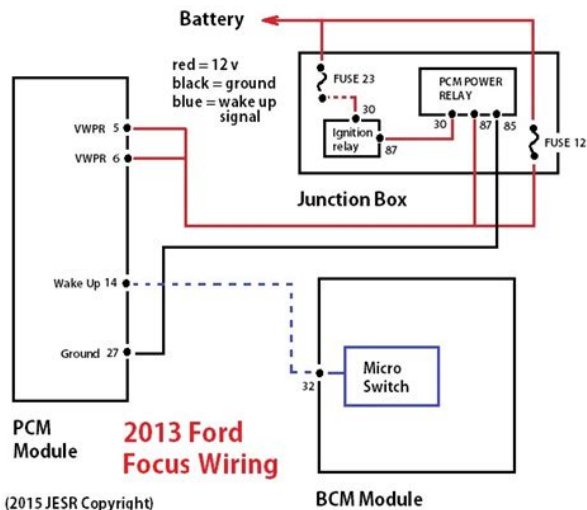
Battery

red = 12 v
black = ground
blue = wake up signal

FUSE 23

30

Ignition relay

87

PCM POWER RELAY

30

87

85

FUSE 12

Junction Box

VWPR 5

VWPR 6

Wake Up 14

Ground 27

32

Micro Switch

PCM Module

2013 Ford Focus Wiring

BCM Module

(2015 JESR Copyright)